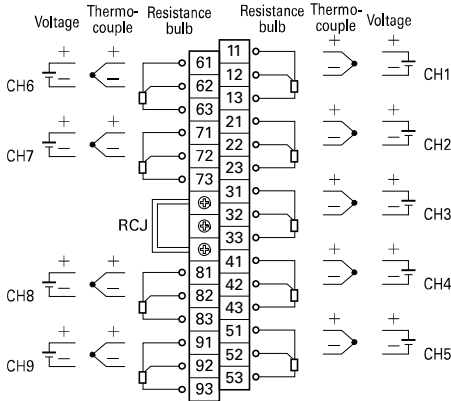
Voltage Thermocouple Resistance bulb

Resistance bulb Thermocouple Voltage

CH6
61
62
63

CH7
71
72
73

RCJ

CH8
81
82
83

CH9
91
92
93

11
12
13
CH1

21
22
23
CH2

31
32
33
CH3

41
42
43
CH4

51
52
53
CH5